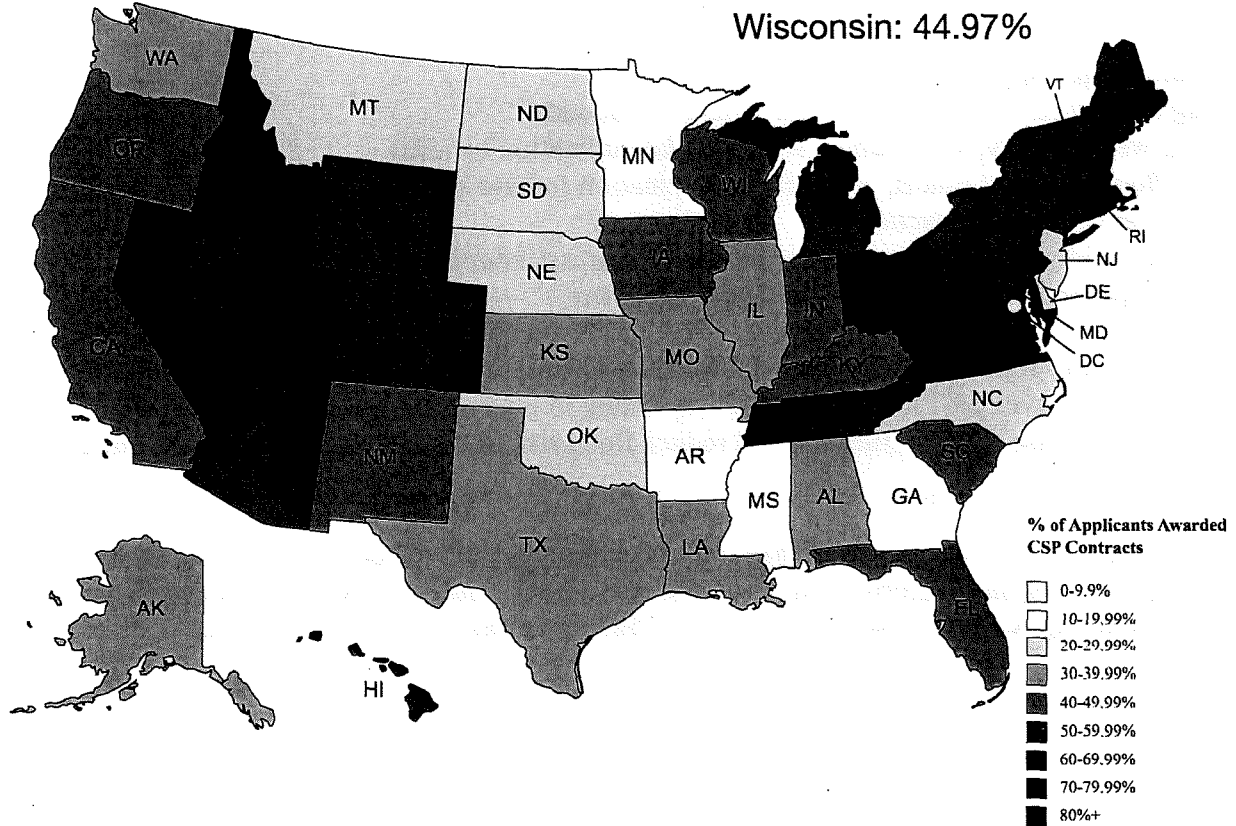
Wisconsin: 44.97%

WA
MT
ND
MN
VT
OR
SD
WI
RI
NE
IA
NJ
DE
IL
IN
MD
CA
KS
MO
KY
DC
NC
OK
AR
NM
SC
MS
AL
GA
TX
LA
AK
FL
HI

% of Applicants Awarded CSP Contracts

0-9.9%
10-19.99%
20-29.99%
30-39.99%
40-49.99%
50-59.99%
60-69.99%
70-79.99%
80%+